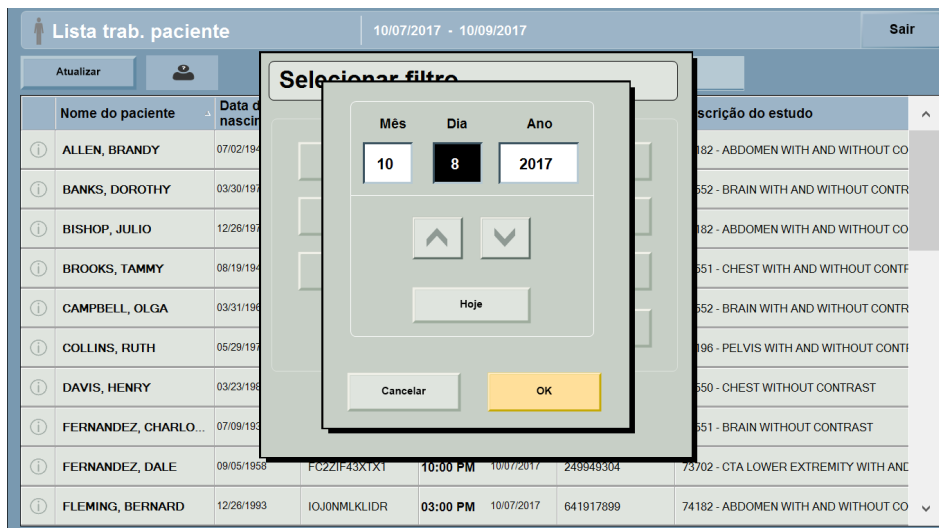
Lista trab. paciente

10/07/2017 - 10/09/2017

Sair

Atualizar

Selecionar filtro

| | Nome do paciente | Data d nascir | | | | scrição do estudo |
|---|---|---|---|---|---|---|
| ⓘ | ALLEN, BRANDY | 07/02/194 | | | | 182 - ABDOMEN WITH AND WITHOUT CO |
| ⓘ | BANKS, DOROTHY | 03/30/197 | | | | 552 - BRAIN WITH AND WITHOUT CONTR |
| ⓘ | BISHOP, JULIO | 12/26/197 | | | | 182 - ABDOMEN WITH AND WITHOUT CO |
| ⓘ | BROOKS, TAMMY | 08/19/194 | | | | 551 - CHEST WITH AND WITHOUT CONTR |
| ⓘ | CAMPBELL, OLGA | 03/31/196 | | | | 552 - BRAIN WITH AND WITHOUT CONTR |
| ⓘ | COLLINS, RUTH | 05/29/197 | | | | 196 - PELVIS WITH AND WITHOUT CONTI |
| ⓘ | DAVIS, HENRY | 03/23/198 | | | | 550 - CHEST WITHOUT CONTRAST |
| ⓘ | FERNANDEZ, CHARLO... | 07/09/193 | | | | 551 - BRAIN WITHOUT CONTRAST |
| ⓘ | FERNANDEZ, DALE | 09/05/1958 | FC2ZIF43XTX1 | 10:00 PM | 10/07/2017 249949304 | 73702 - CTA LOWER EXTREMITY WITH AND |
| ⓘ | FLEMING, BERNARD | 12/26/1993 | IOJ0NMLKLIDR | 03:00 PM | 10/07/2017 641917899 | 74182 - ABDOMEN WITH AND WITHOUT CO |

Mês | Dia | Ano
10 | 8 | 2017

Hoje

Cancelar

OK